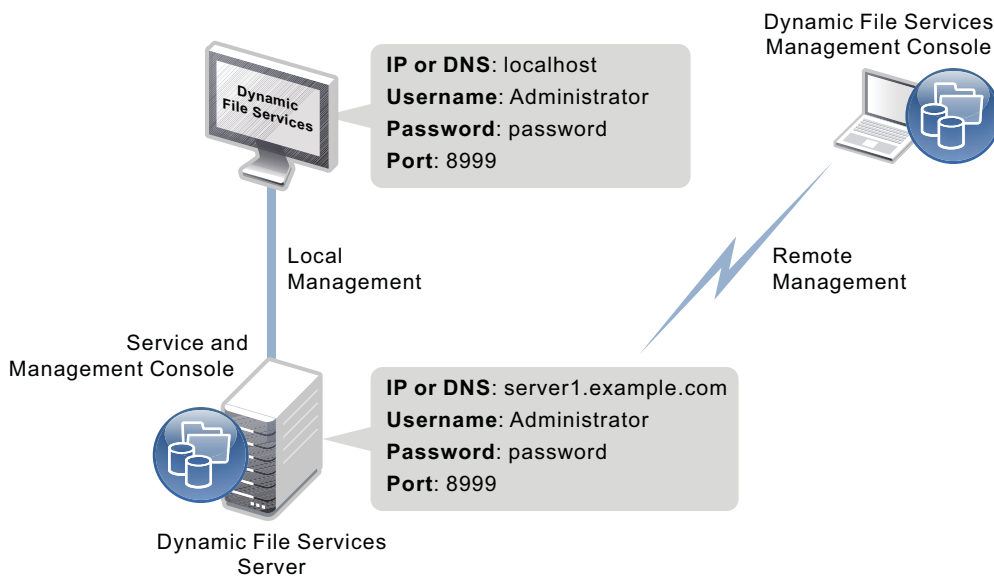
Dynamic File Services

IP or DNS: localhost
Username: Administrator
Password: password
Port: 8999

Dynamic File Services Management Console

Local Management

Remote Management

Service and Management Console

IP or DNS: server1.example.com
Username: Administrator
Password: password
Port: 8999

Dynamic File Services Server